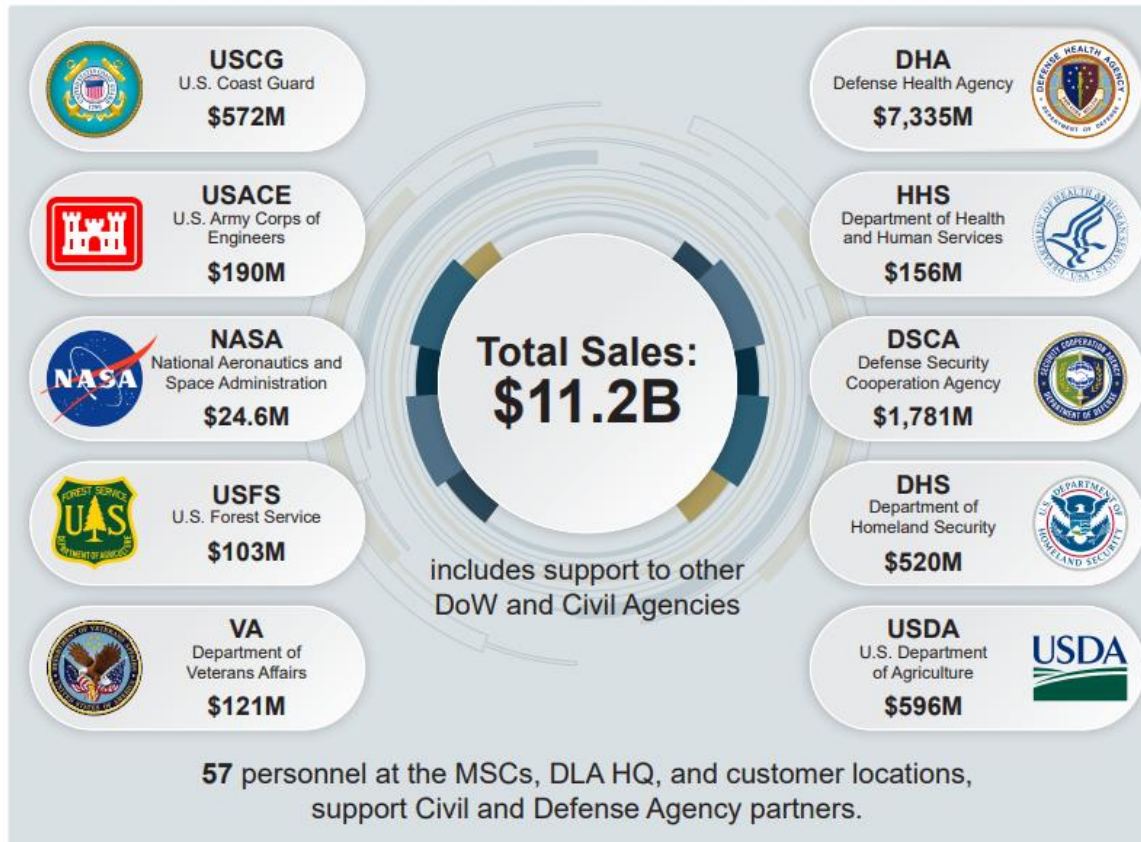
USCG
U.S. Coast Guard
$572M

USACE
U.S. Army Corps of Engineers
$190M

NASA
National Aeronautics and Space Administration
$24.6M

USFS
U.S. Forest Service
$103M

VA
Department of Veterans Affairs
$121M

DHA
Defense Health Agency
$7,335M

HHS
Department of Health and Human Services
$156M

DSCA
Defense Security Cooperation Agency
$1,781M

DHS
Department of Homeland Security
$520M

USDA
U.S. Department of Agriculture
$596M

Total Sales:
$11.2B

includes support to other DoW and Civil Agencies

57 personnel at the MSCs, DLA HQ, and customer locations, support Civil and Defense Agency partners.